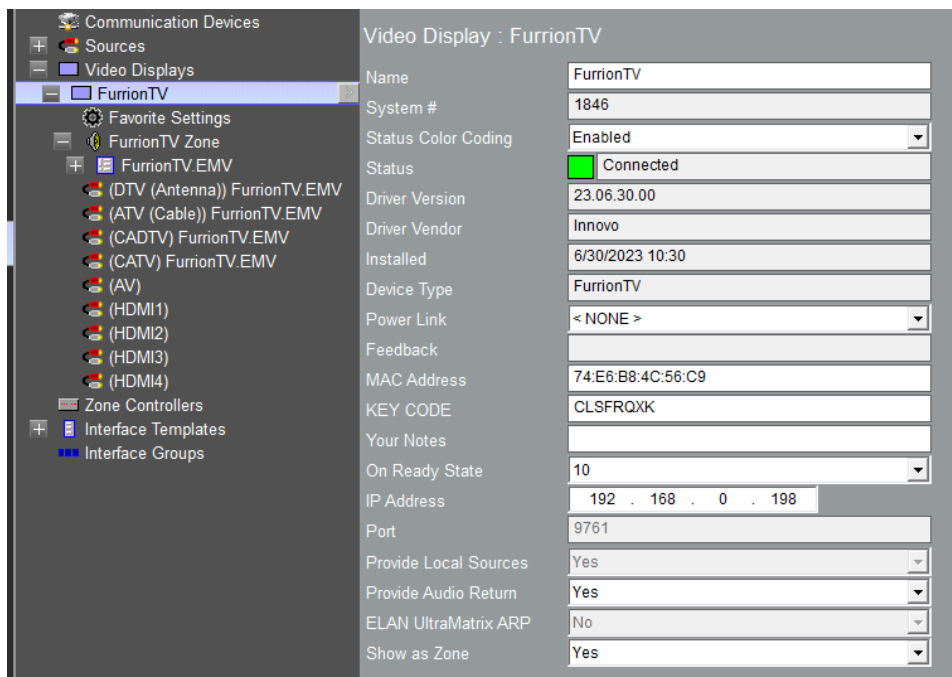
Communication Devices
Sources
Video Displays
FurrionTV
Favorite Settings
FurrionTV Zone
FurrionTV.EMV
(DTV (Antenna)) FurrionTV.EMV
(ATV (Cable)) FurrionTV.EMV
(CADTV) FurrionTV.EMV
(CATV) FurrionTV.EMV
(AV)
(HDMI1)
(HDMI2)
(HDMI3)
(HDMI4)
Zone Controllers
Interface Templates
Interface Groups

Video Display : FurrionTV

| | |
|---|---|
| Name | FurrionTV |
| System # | 1846 |
| Status Color Coding | Enabled |
| Status | Connected |
| Driver Version | 23.06.30.00 |
| Driver Vendor | Innovo |
| Installed | 6/30/2023 10:30 |
| Device Type | FurrionTV |
| Power Link | < NONE > |
| Feedback | |
| MAC Address | 74:E6:B8:4C:56:C9 |
| KEY CODE | CLSFRQXK |
| Your Notes | |
| On Ready State | 10 |
| IP Address | 192 . 168 . 0 . 198 |
| Port | 9761 |
| Provide Local Sources | Yes |
| Provide Audio Return | Yes |
| ELAN UltraMatrix ARP | No |
| Show as Zone | Yes |